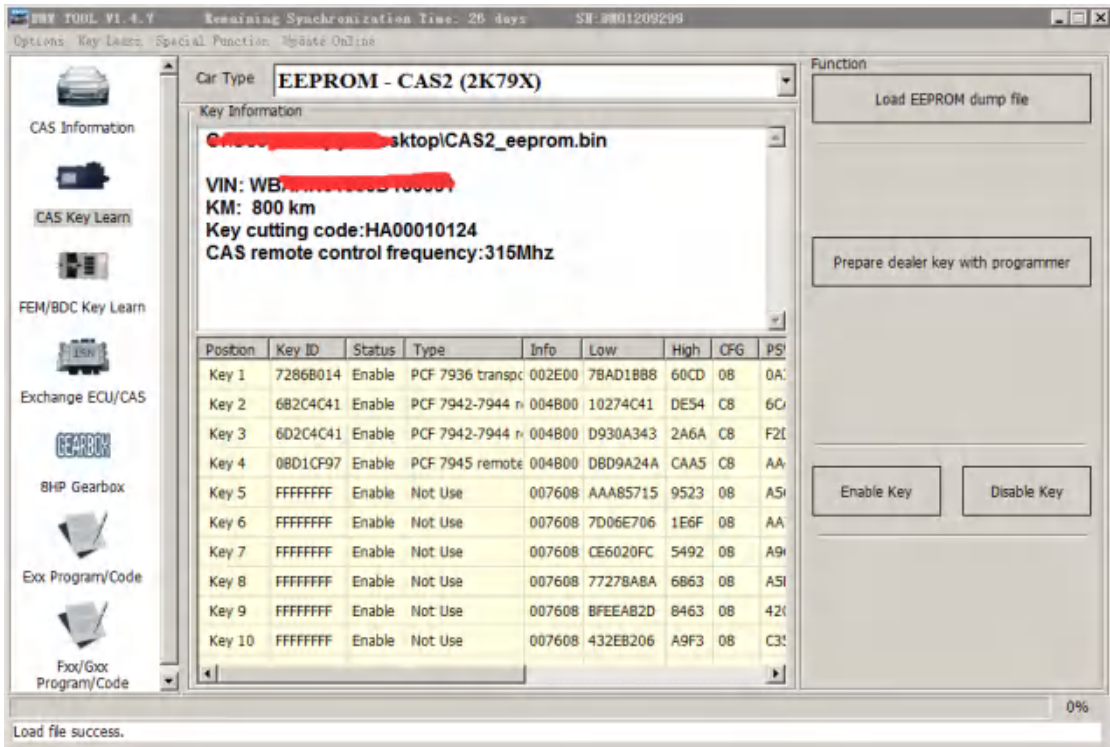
BMW TOOL V1.4.7 Remaining Synchronization Time: 26 days SN:BM01209299

Options Key Learn Special Function Update Online

CAS Information

CAS Key Learn

FEM/BDC Key Learn

Exchange ECU/CAS

GEARBOX

8HP Gearbox

Exx Program/Code

Fxx/Gxx Program/Code

Car Type EEPROM - CAS2 (2K79X)

Key Information

C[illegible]sktop\CAS2_eeprom.bin

VIN: WB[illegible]

KM: 800 km

Key cutting code:HA00010124

CAS remote control frequency:315Mhz

| Position | Key ID | Status | Type | Info | Low | High | CFG | PS |
|---|---|---|---|---|---|---|---|---|
| Key 1 | 7286B014 | Enable | PCF 7936 transpc | 002E00 | 7BAD1BB8 | 60CD | 08 | 0A |
| Key 2 | 6B2C4C41 | Enable | PCF 7942-7944 r | 004B00 | 10274C41 | DE54 | C8 | 6C |
| Key 3 | 6D2C4C41 | Enable | PCF 7942-7944 r | 004B00 | D930A343 | 2A6A | C8 | F2 |
| Key 4 | 0BD1CF97 | Enable | PCF 7945 remote | 004B00 | DBD9A24A | CAA5 | C8 | AA |
| Key 5 | FFFFFFFF | Enable | Not Use | 007608 | AAA85715 | 9523 | 08 | A5 |
| Key 6 | FFFFFFFF | Enable | Not Use | 007608 | 7D06E706 | 1E6F | 08 | AA |
| Key 7 | FFFFFFFF | Enable | Not Use | 007608 | CE6020FC | 5492 | 08 | A9 |
| Key 8 | FFFFFFFF | Enable | Not Use | 007608 | 77278ABA | 6863 | 08 | A5 |
| Key 9 | FFFFFFFF | Enable | Not Use | 007608 | BFEEAB2D | 8463 | 08 | 42 |
| Key 10 | FFFFFFFF | Enable | Not Use | 007608 | 432EB206 | A9F3 | 08 | C3 |

Function

Load EEPROM dump file

Prepare dealer key with programmer

Enable Key

Disable Key

0%

Load file success.